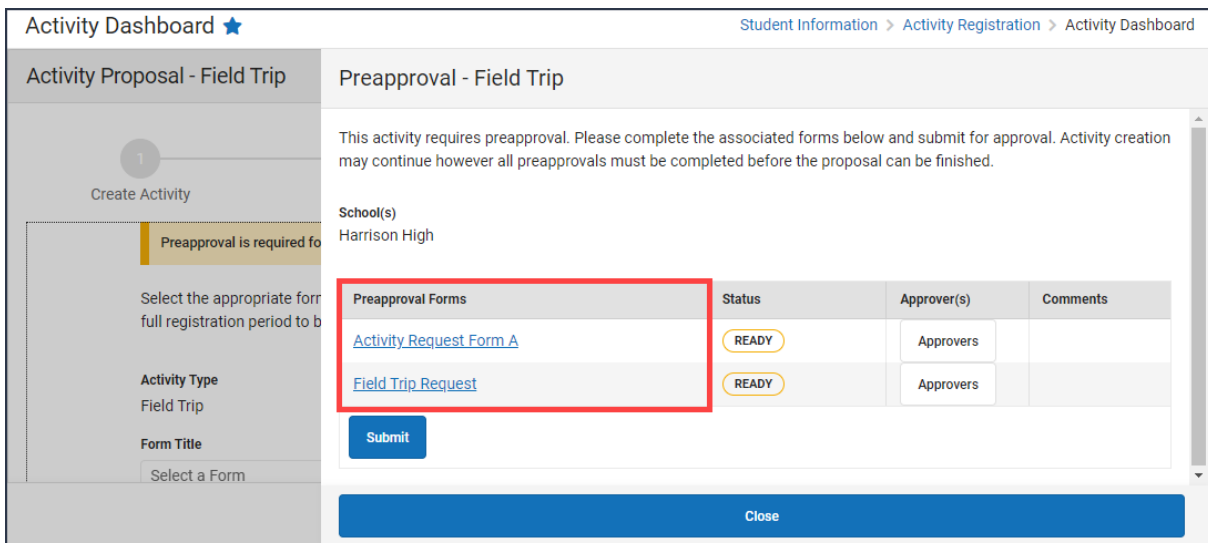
Activity Dashboard

Student Information > Activity Registration > Activity Dashboard

Activity Proposal - Field Trip

1

Create Activity

Preapproval is required fo

Select the appropriate forr full registration period to b

Activity Type
Field Trip

Form Title
Select a Form

Preapproval - Field Trip

This activity requires preapproval. Please complete the associated forms below and submit for approval. Activity creation may continue however all preapprovals must be completed before the proposal can be finished.

School(s)
Harrison High

| Preapproval Forms | Status | Approver(s) | Comments |
|---|---|---|---|
| Activity Request Form A | READY | Approvers | |
| Field Trip Request | READY | Approvers | |

Submit

Close